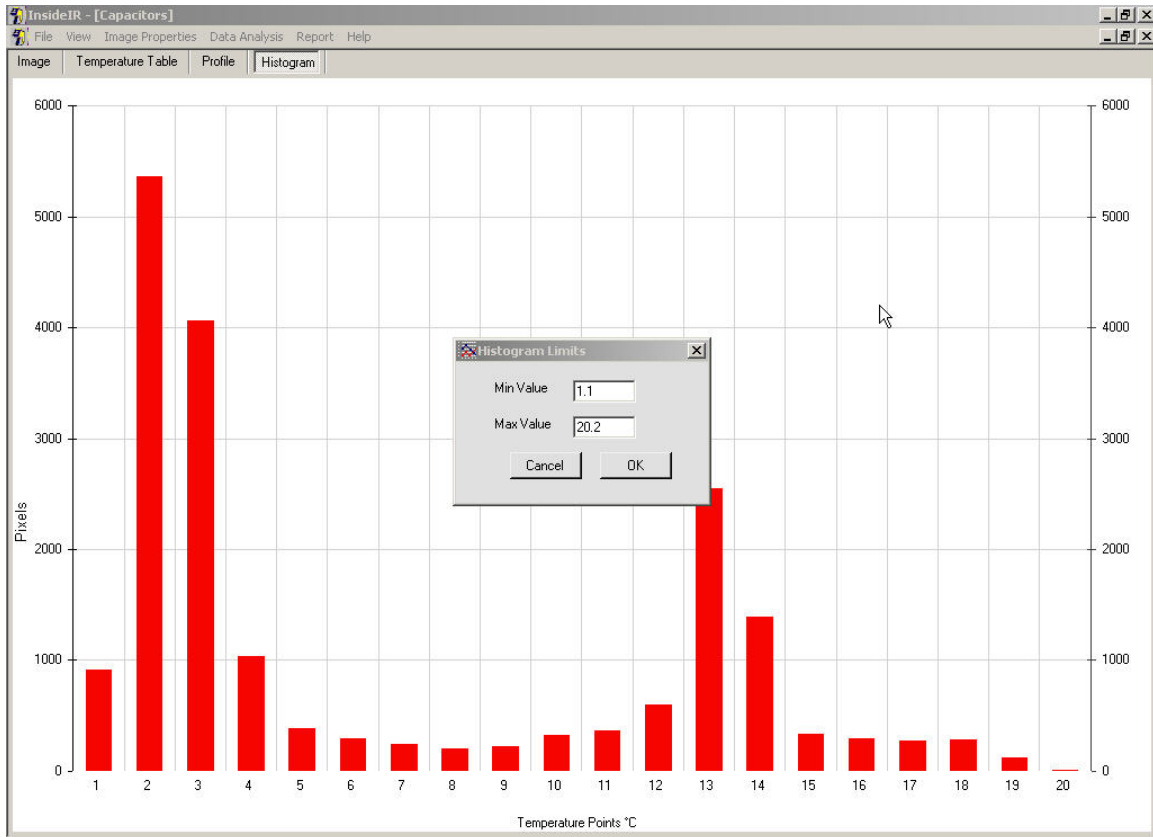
InsideIR - [Capacitors]

File View Image Properties Data Analysis Report Help

Image | Temperature Table | Profile | Histogram

6000
5000
4000
3000
2000
1000
0

Pixels

Histogram Limits

Min Value 1.1

Max Value 20.2

Cancel OK

1 2 3 4 5 6 7 8 9 10 11 12 13 14 15 16 17 18 19 20

Temperature Points °C

6000
5000
4000
3000
2000
1000
0